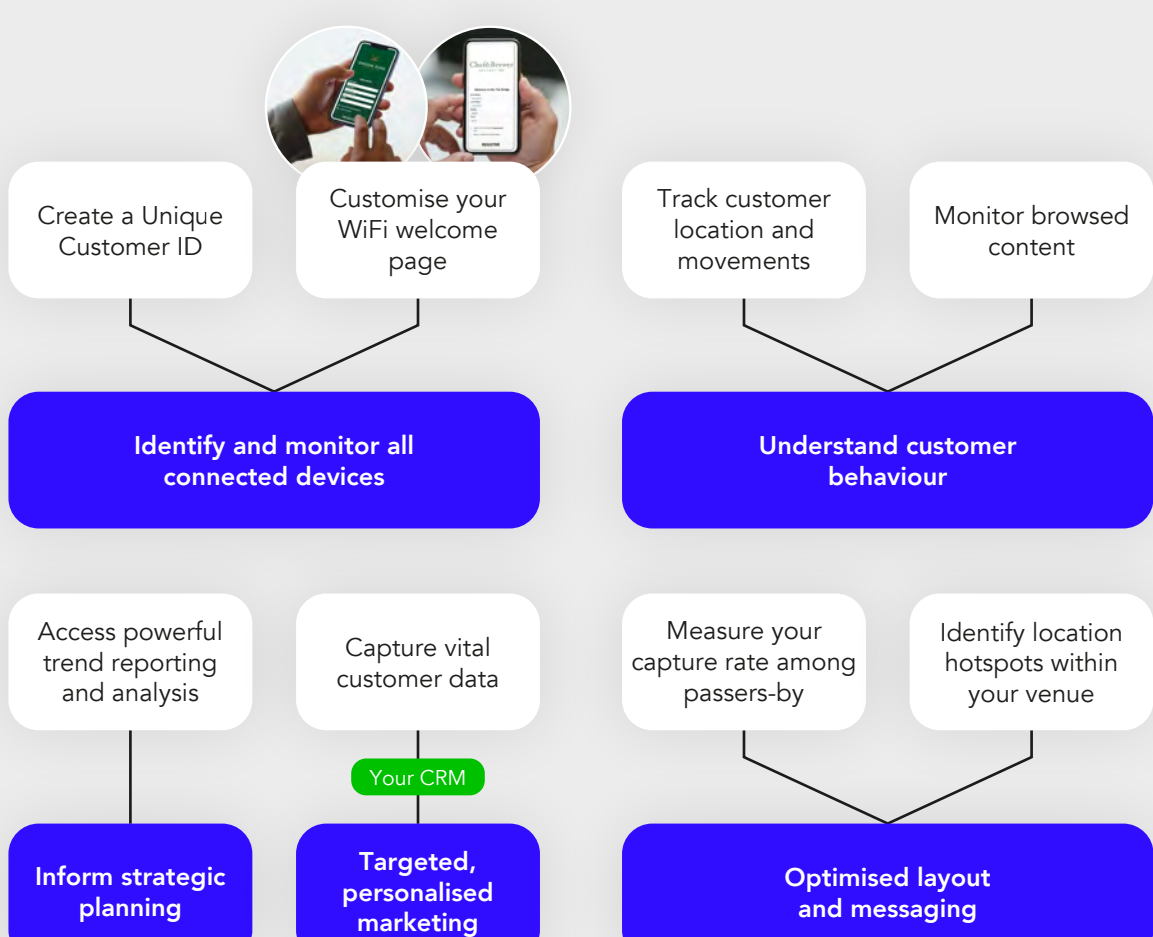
Create a Unique Customer ID

Customise your WiFi welcome page

Identify and monitor all connected devices

Track customer location and movements

Monitor browsed content

Understand customer behaviour

Access powerful trend reporting and analysis

Inform strategic planning

Capture vital customer data

Your CRM

Targeted, personalised marketing

Measure your capture rate among passers-by

Identify location hotspots within your venue

Optimised layout and messaging